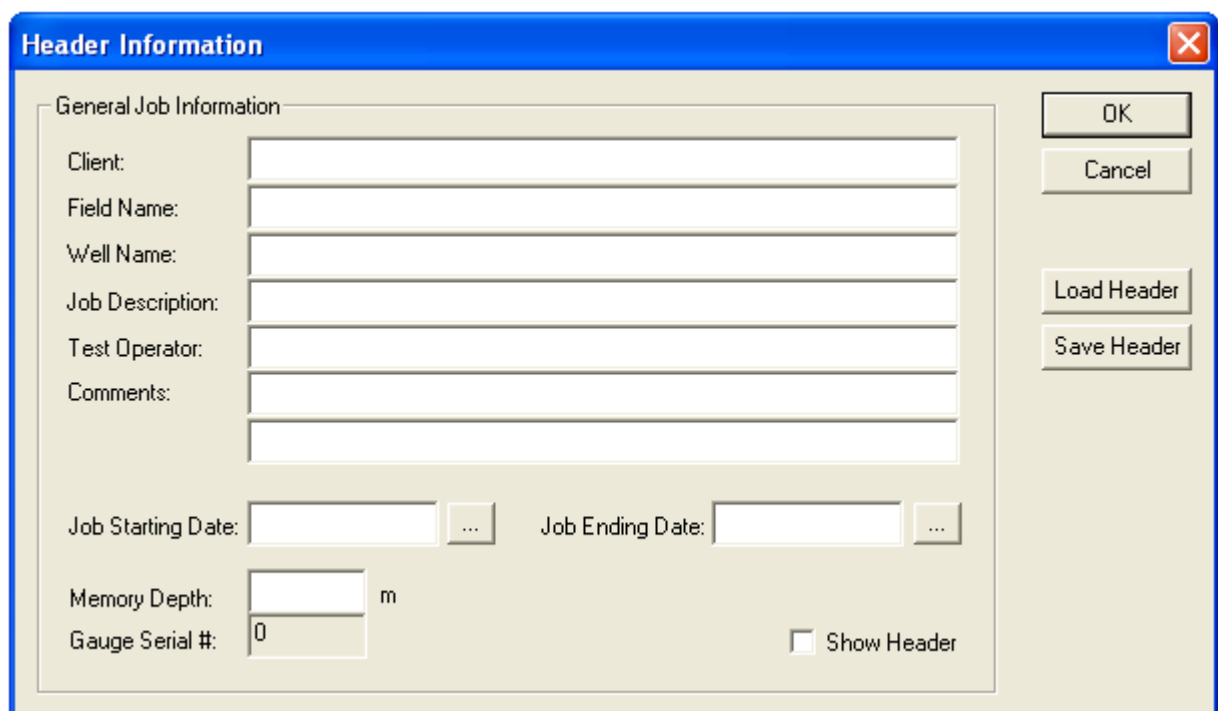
Header Information

General Job Information

Client:

Field Name:

Well Name:

Job Description:

Test Operator:

Comments:

Job Starting Date: ...

Job Ending Date: ...

Memory Depth: m

Gauge Serial #: 0

Show Header

OK

Cancel

Load Header

Save Header